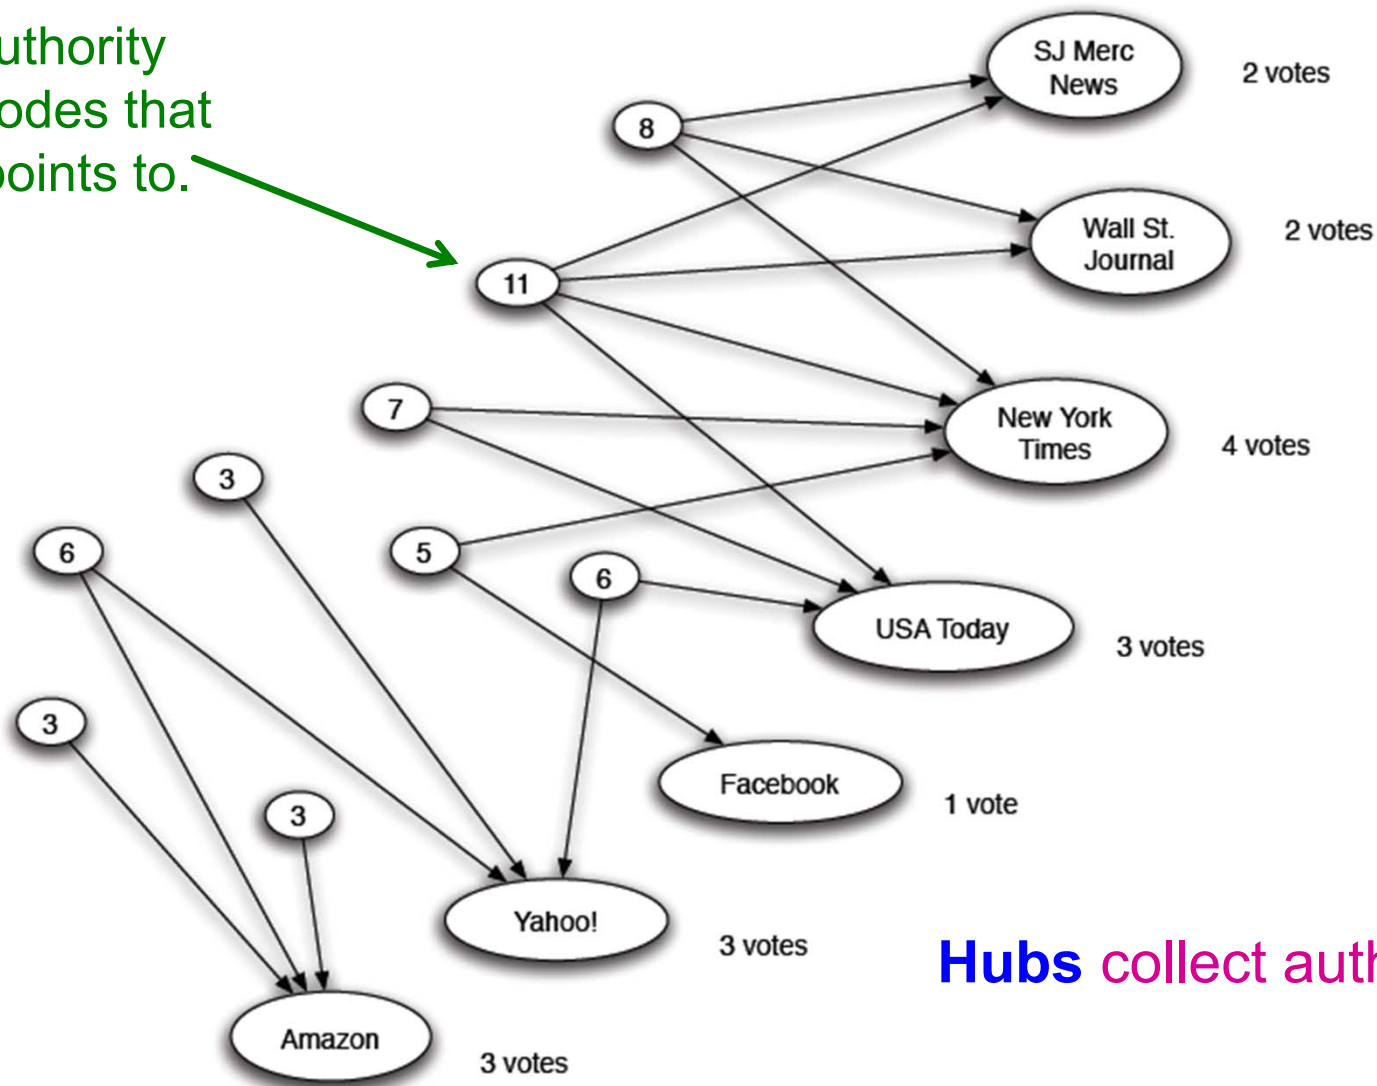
uthority
odes that
oints to.

8
11
7
3
6
5
6
3
3

SJ Merc News
2 votes
Wall St. Journal
2 votes
New York Times
4 votes
USA Today
3 votes
Facebook
1 vote
Yahoo!
3 votes
Amazon
3 votes

Hubs collect auth